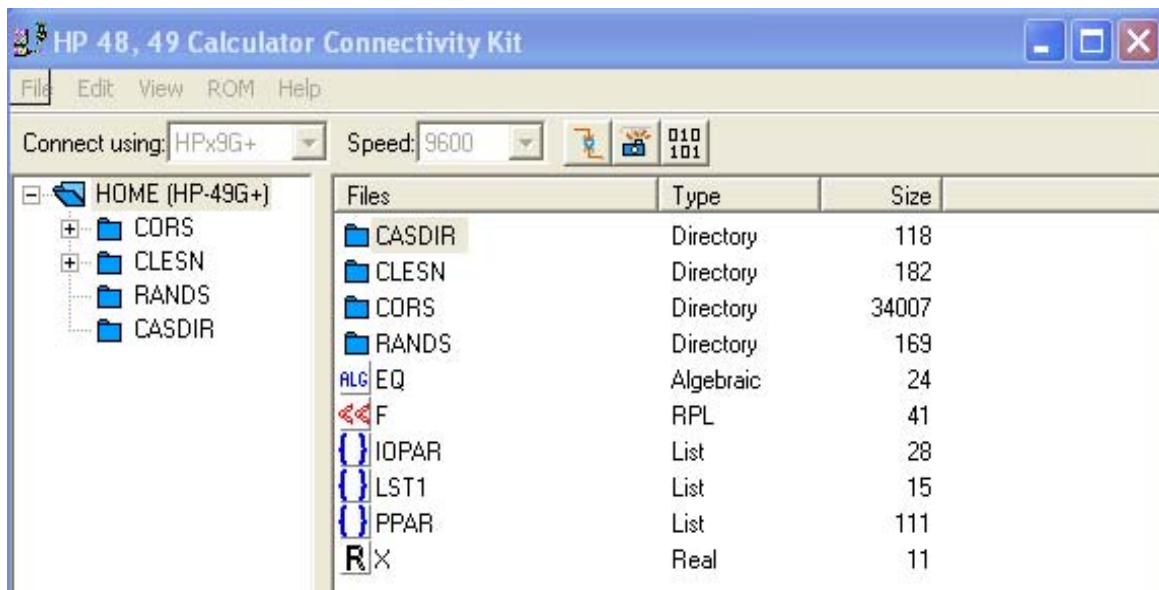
HP 48, 49 Calculator Connectivity Kit

File Edit View ROM Help

Connect using: HPx9G+ Speed: 9600 010 101

HOME (HP-49G+)
CORS
CLESN
RANDS
CASDIR

| Files | Type | Size |
|---|---|---|
| CASDIR | Directory | 118 |
| CLESN | Directory | 182 |
| CORS | Directory | 34007 |
| RANDS | Directory | 169 |
| ALG EQ | Algebraic | 24 |
| « F | RPL | 41 |
| { } IOPAR | List | 28 |
| { } LST1 | List | 15 |
| { } PPAR | List | 111 |
| R X | Real | 11 |